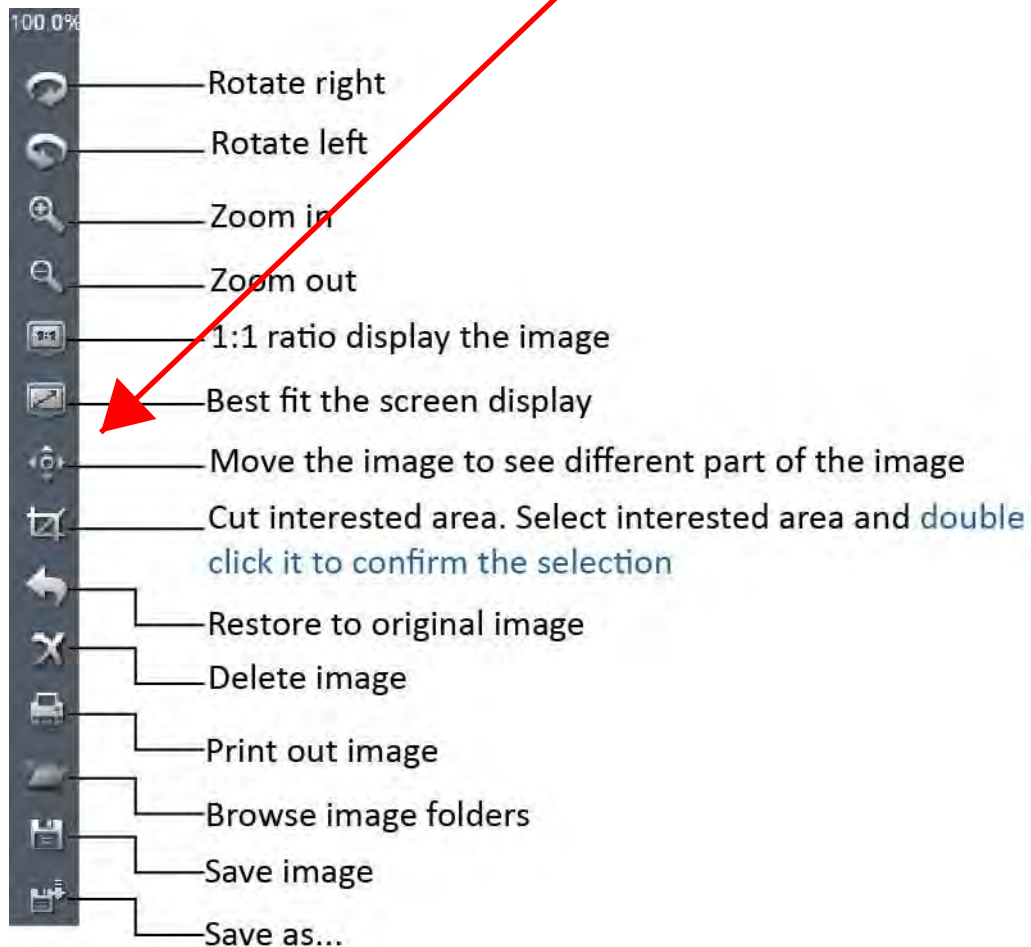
100.0%

Rotate right

Rotate left

Zoom in

Zoom out

1:1 ratio display the image

Best fit the screen display

Move the image to see different part of the image

Cut interested area. Select interested area and double click it to confirm the selection

Restore to original image

Delete image

Print out image

Browse image folders

Save image

Save as...